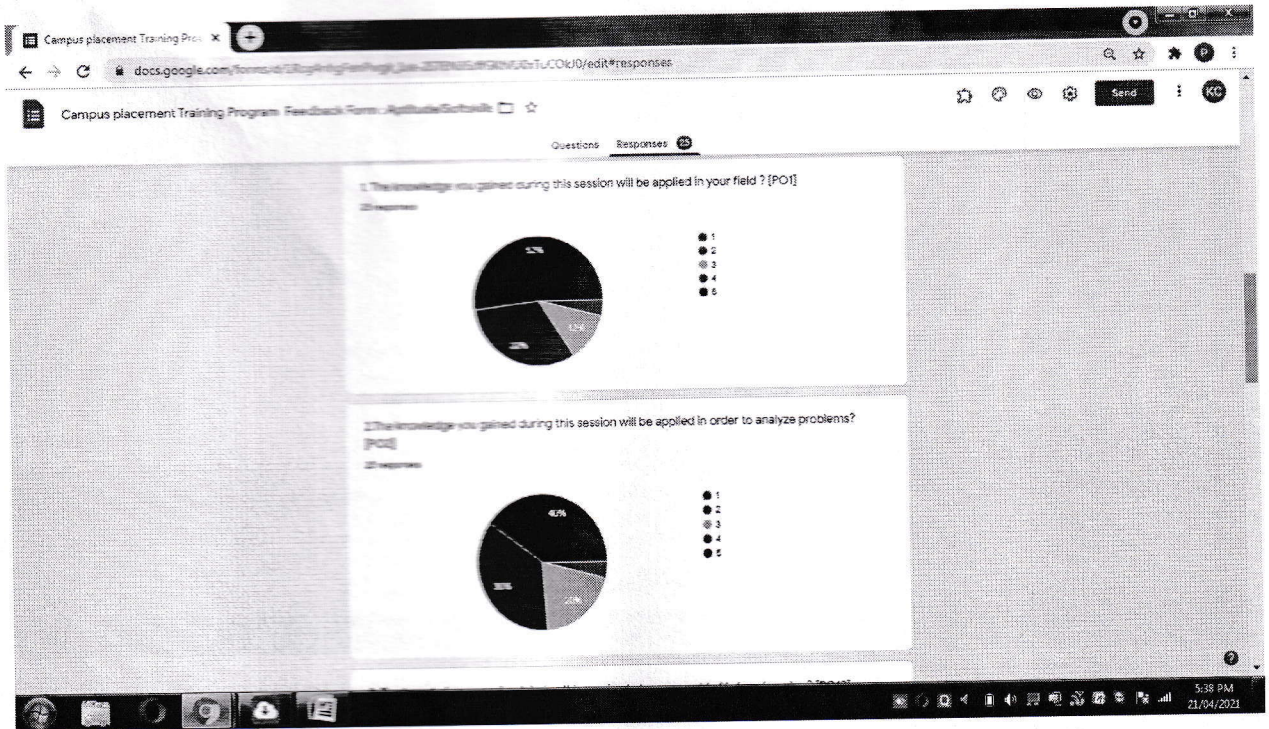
Campus placement Training Prog ×

docs.google.com/forms/d/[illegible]TuCOkJ0/edit#responses

Campus placement Training Program Feedback Form : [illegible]

Send

KC

Questions Responses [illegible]

1.The knowledge you gained during this session will be applied in your field ? [PO1]

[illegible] responses

52%

12%

28%

1
2
3
4
5

2.The knowledge you gained during this session will be applied in order to analyze problems? [PO2]

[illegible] responses

40%

36%

20%

1
2
3
4
5

5:38 PM
21/04/2021